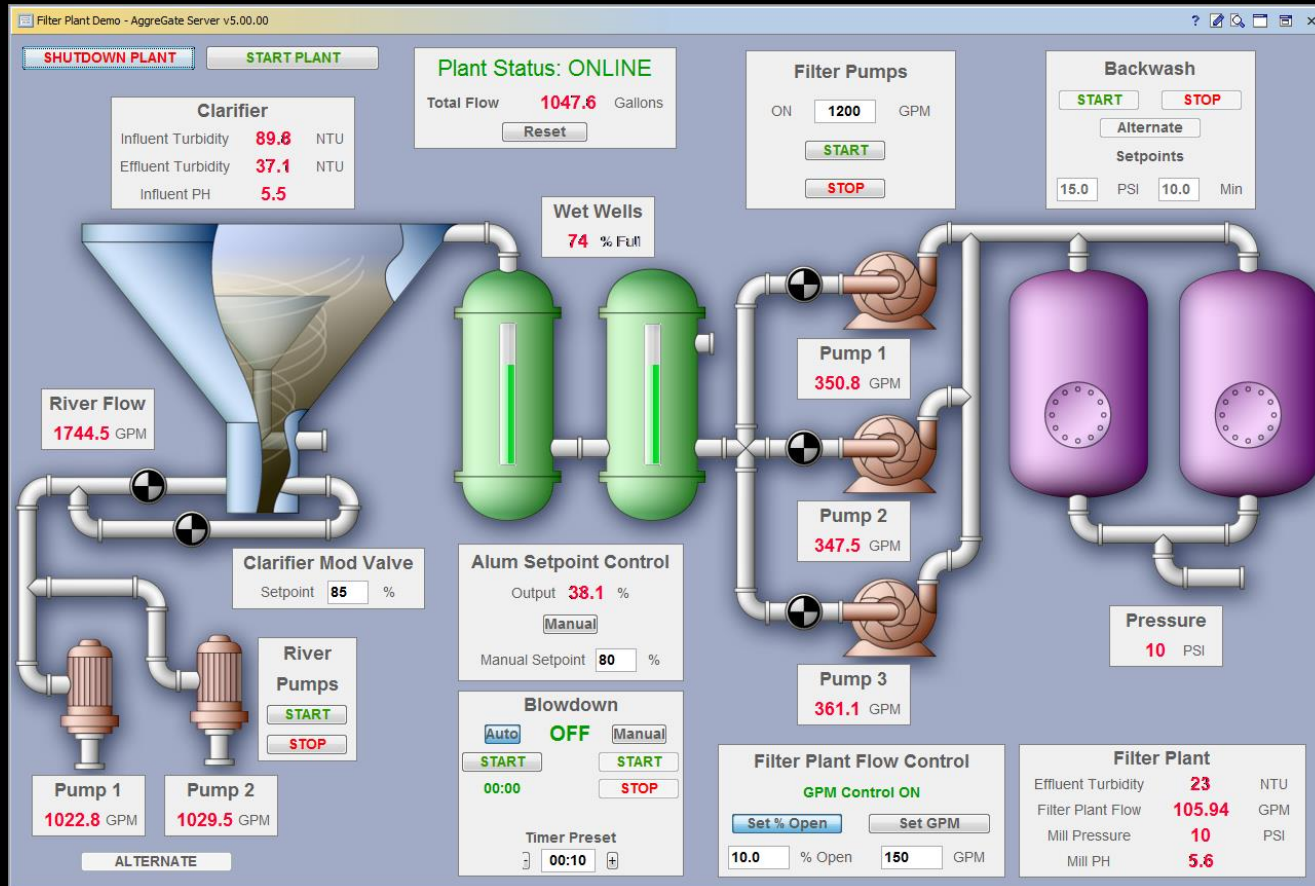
Filter Plant Demo - AggreGate Server v5.00.00

? ×

SHUTDOWN PLANT

START PLANT

Plant Status: ONLINE
Total Flow 1047.6 Gallons
Reset

Filter Pumps
ON 1200 GPM
START
STOP

Backwash
START STOP
Alternate
Setpoints
15.0 PSI 10.0 Min

Clarifier
Influent Turbidity 89.8 NTU
Effluent Turbidity 37.1 NTU
Influent PH 5.5

Wet Wells
74 % Full

Pump 1
350.8 GPM

River Flow
1744.5 GPM

Pump 2
347.5 GPM

Clarifier Mod Valve
Setpoint 85 %

Alum Setpoint Control
Output 38.1 %
Manual
Manual Setpoint 80 %

Pressure
10 PSI

River Pumps
START
STOP

Pump 3
361.1 GPM

Blowdown
Auto OFF Manual
START START
00:00 STOP
Timer Preset
- 00:10 +

Filter Plant Flow Control
GPM Control ON
Set % Open Set GPM
10.0 % Open 150 GPM

Filter Plant
Effluent Turbidity 23 NTU
Filter Plant Flow 105.94 GPM
Mill Pressure 10 PSI
Mill PH 5.6

Pump 1
1022.8 GPM

Pump 2
1029.5 GPM

ALTERNATE